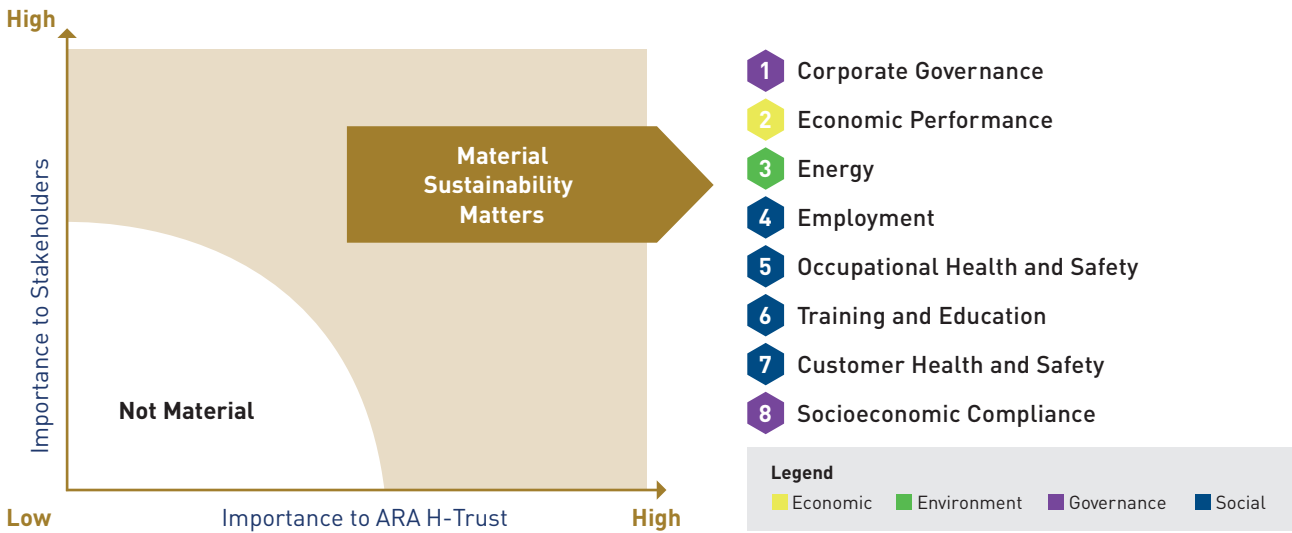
High

Importance to Stakeholders

Material Sustainability Matters

Not Material

Low

Importance to ARA H-Trust

High

1 Corporate Governance
2 Economic Performance
3 Energy
4 Employment
5 Occupational Health and Safety
6 Training and Education
7 Customer Health and Safety
8 Socioeconomic Compliance

Legend
Economic
Environment
Governance
Social